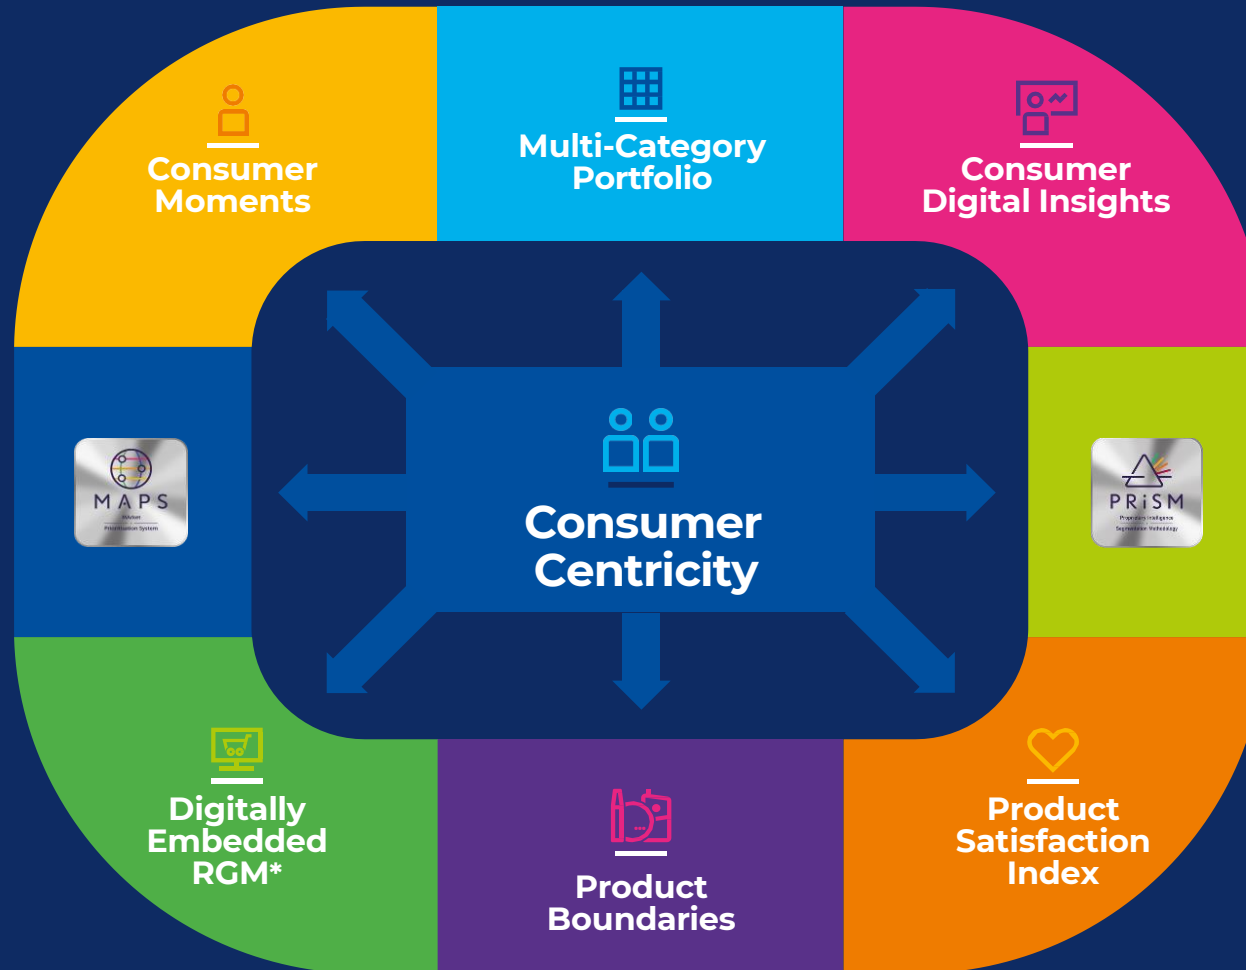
Consumer Moments

Multi-Category Portfolio

Consumer Digital Insights

MAPS
Market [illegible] System

Consumer Centricity

PRiSM
Proprietary Intelligence Segmentation Methodology

Digitally Embedded RGM*

Product Boundaries

Product Satisfaction Index